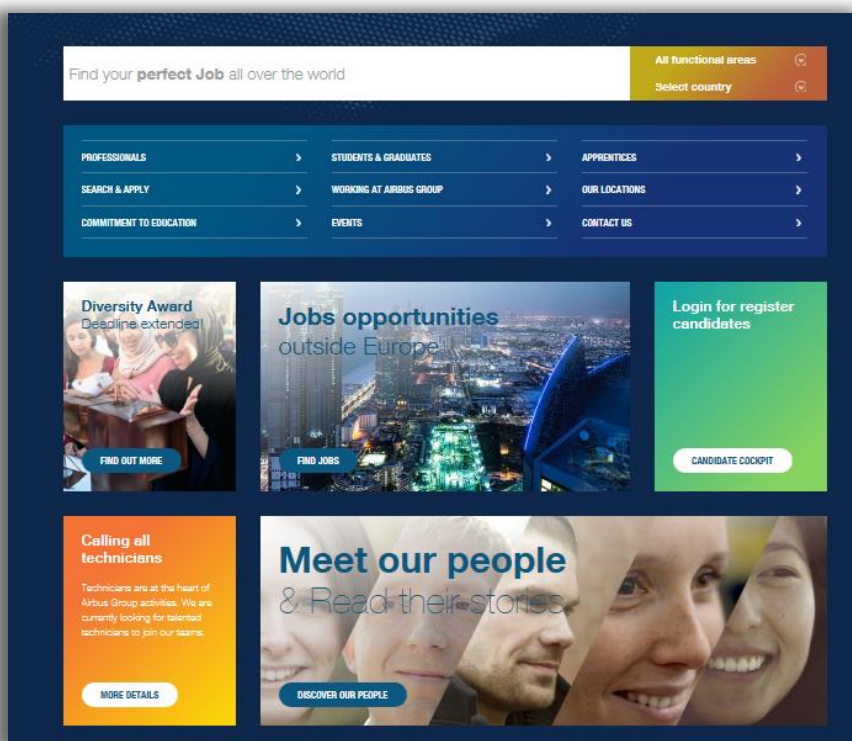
Find your **perfect Job** all over the world

All functional areas
Select country

PROFESSIONALS
SEARCH & APPLY
COMMITMENT TO EDUCATION

STUDENTS & GRADUATES
WORKING AT AIRBUS GROUP
EVENTS

APPRENTICES
OUR LOCATIONS
CONTACT US

Diversity Award
Deadline extended!
FIND OUT MORE

Jobs opportunities
outside Europe
FIND JOBS

Login for register candidates
CANDIDATE COCKPIT

Calling all technicians
Technicians are at the heart of Airbus Group activities. We are currently looking for talented technicians to join our teams.
MORE DETAILS

Meet our people
& Read their stories
DISCOVER OUR PEOPLE